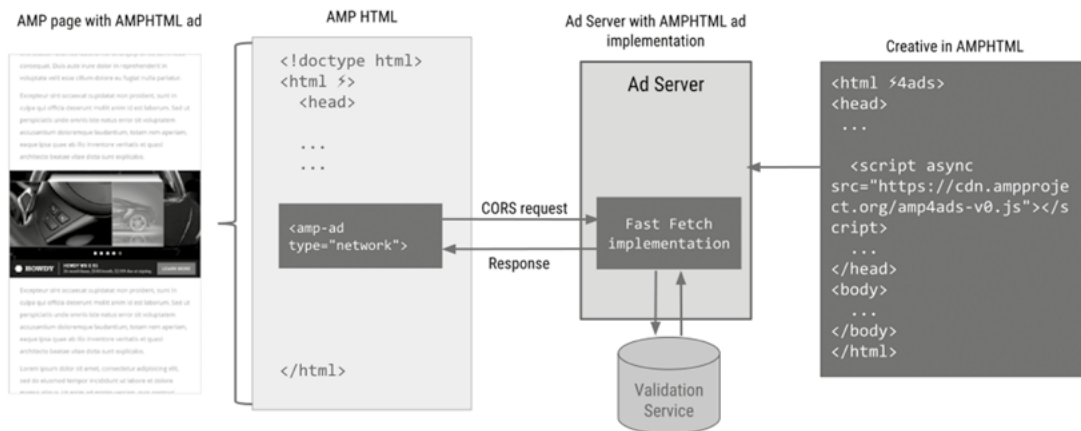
AMP page with AMPHTML ad

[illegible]

ROWDY

AMP HTML

<!doctype html>
<html ⚡>
<head>

...
...

<amp-ad type="network">

</html>

CORS request

Response

Ad Server with AMPHTML ad implementation

Ad Server

Fast Fetch implementation

Validation Service

Creative in AMPHTML

<html ⚡4ads>
<head>
...

<script async src="https://cdn.ampproject.org/amp4ads-v0.js"></script>
...
</head>
<body>
...
</body>
</html>